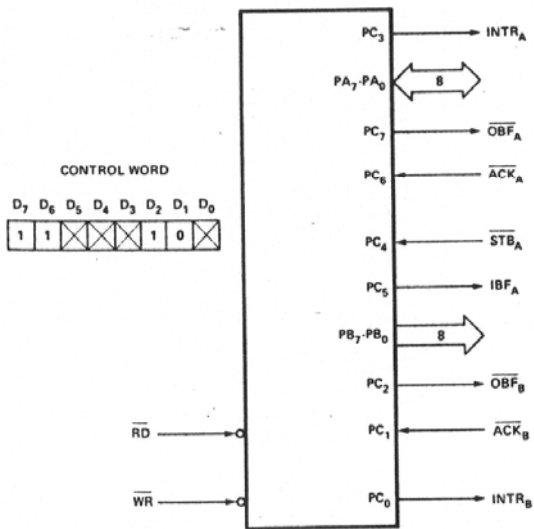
CONTROL WORD

| $D_7$ | $D_6$ | $D_5$ | $D_4$ | $D_3$ | $D_2$ | $D_1$ | $D_0$ |
|---|---|---|---|---|---|---|---|
| 1 | 1 | X | X | X | 1 | 0 | X |

$PC_3$ $INTR_A$

$PA_7$-$PA_0$ 8

$PC_7$ $\overline{OBF_A}$

$PC_6$ $\overline{ACK_A}$

$PC_4$ $\overline{STB_A}$

$PC_5$ $IBF_A$

$PB_7$-$PB_0$ 8

$PC_2$ $\overline{OBF_B}$

$\overline{RD}$ $PC_1$ $\overline{ACK_B}$

$\overline{WR}$ $PC_0$ $INTR_B$